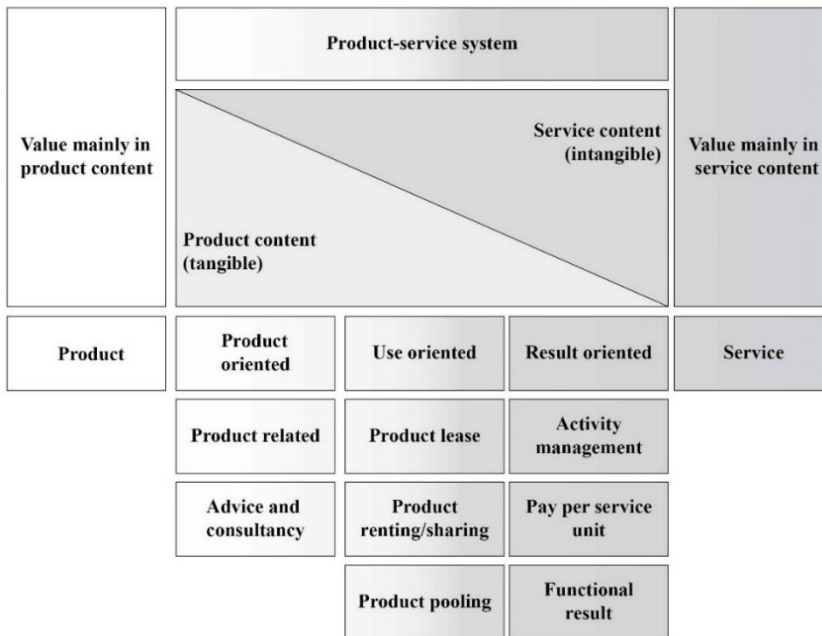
Value mainly in product content

Product-service system

Service content (intangible)

Product content (tangible)

Value mainly in service content

| Product | Product oriented | Use oriented | Result oriented | Service |
|---|---|---|---|---|
| | Product related | Product lease | Activity management | |
| | Advice and consultancy | Product renting/sharing | Pay per service unit | |
| | | Product pooling | Functional result | |